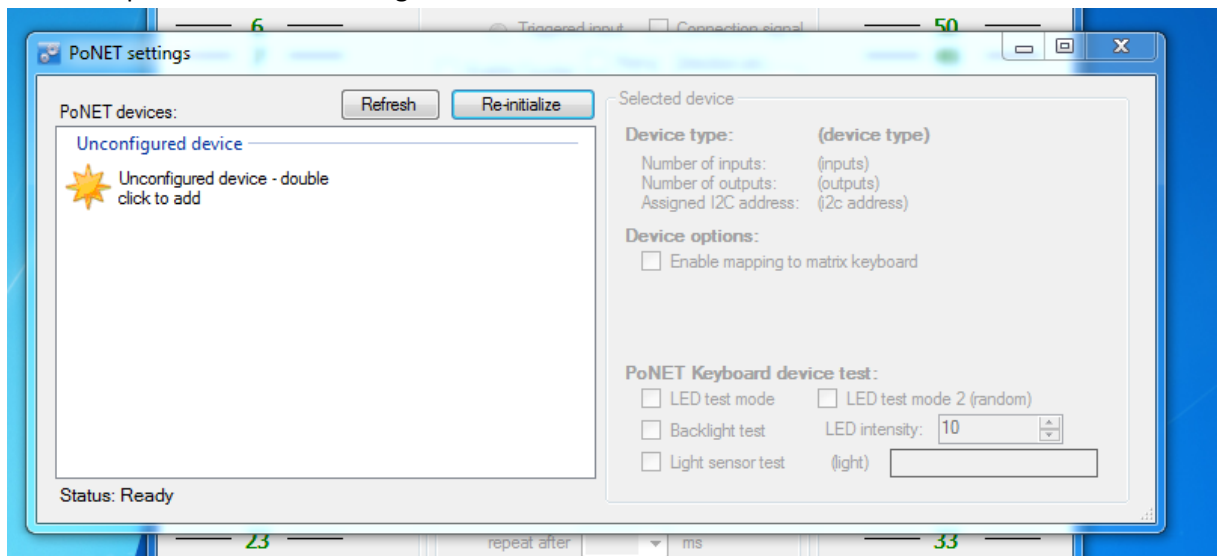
6
Triggered input
Connection signal
50

PoNET settings

PoNET devices:
Refresh
Re-initialize

Unconfigured device
Unconfigured device - double click to add

Selected device
Device type: (device type)
Number of inputs: (inputs)
Number of outputs: (outputs)
Assigned I2C address: (i2c address)

Device options:
Enable mapping to matrix keyboard

PoNET Keyboard device test:
LED test mode
LED test mode 2 (random)
Backlight test
LED intensity: 10
Light sensor test
(light)

Status: Ready

23
repeat after
ms
33